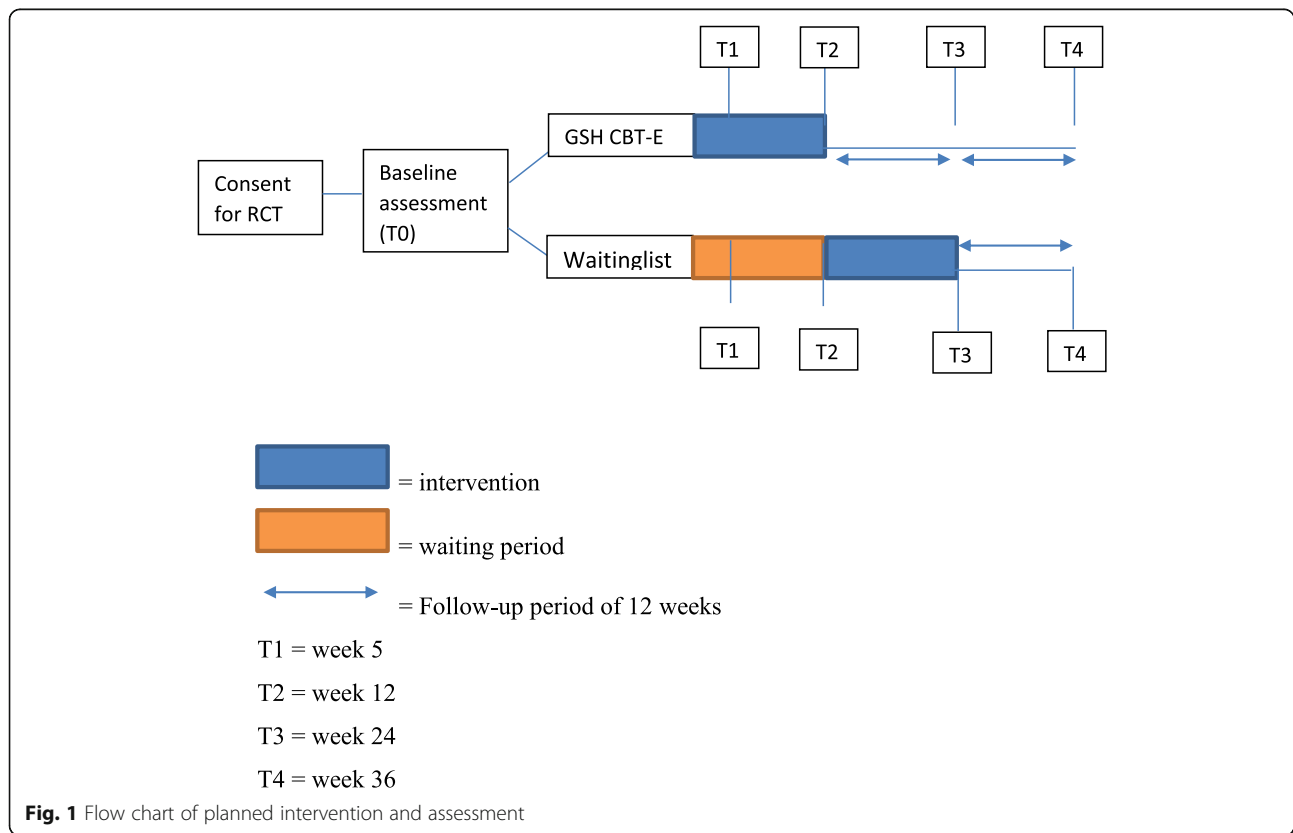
T1 T2 T3 T4

Consent for RCT

Baseline assessment (T0)

GSH CBT-E

Waitinglist

T1 T2 T3 T4

= intervention

= waiting period

= Follow-up period of 12 weeks

T1 = week 5

T2 = week 12

T3 = week 24

T4 = week 36

**Fig. 1** Flow chart of planned intervention and assessment